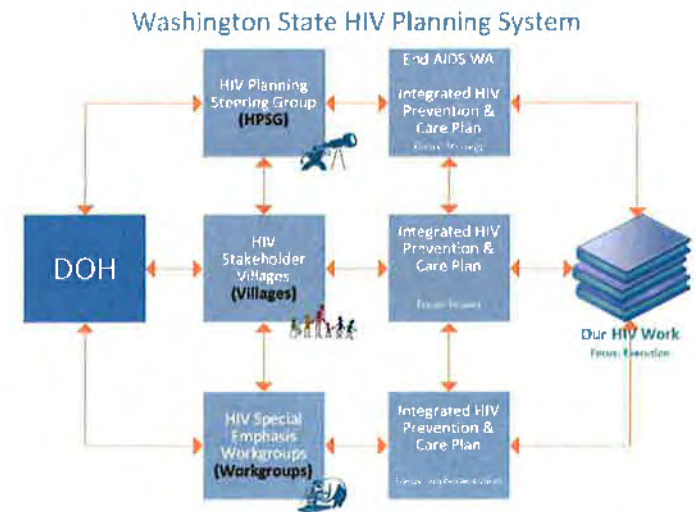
Washington State HIV Planning System

HIV Planning Steering Group (HPSG)

End AIDS WA

Integrated HIV Prevention & Care Plan

Focus: Strategy

DOH

HIV Stakeholder Villages (Villages)

Integrated HIV Prevention & Care Plan

Focus: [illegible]

Our HIV Work

Focus: Execution

HIV Special Emphasis Workgroups (Workgroups)

Integrated HIV Prevention & Care Plan

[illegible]